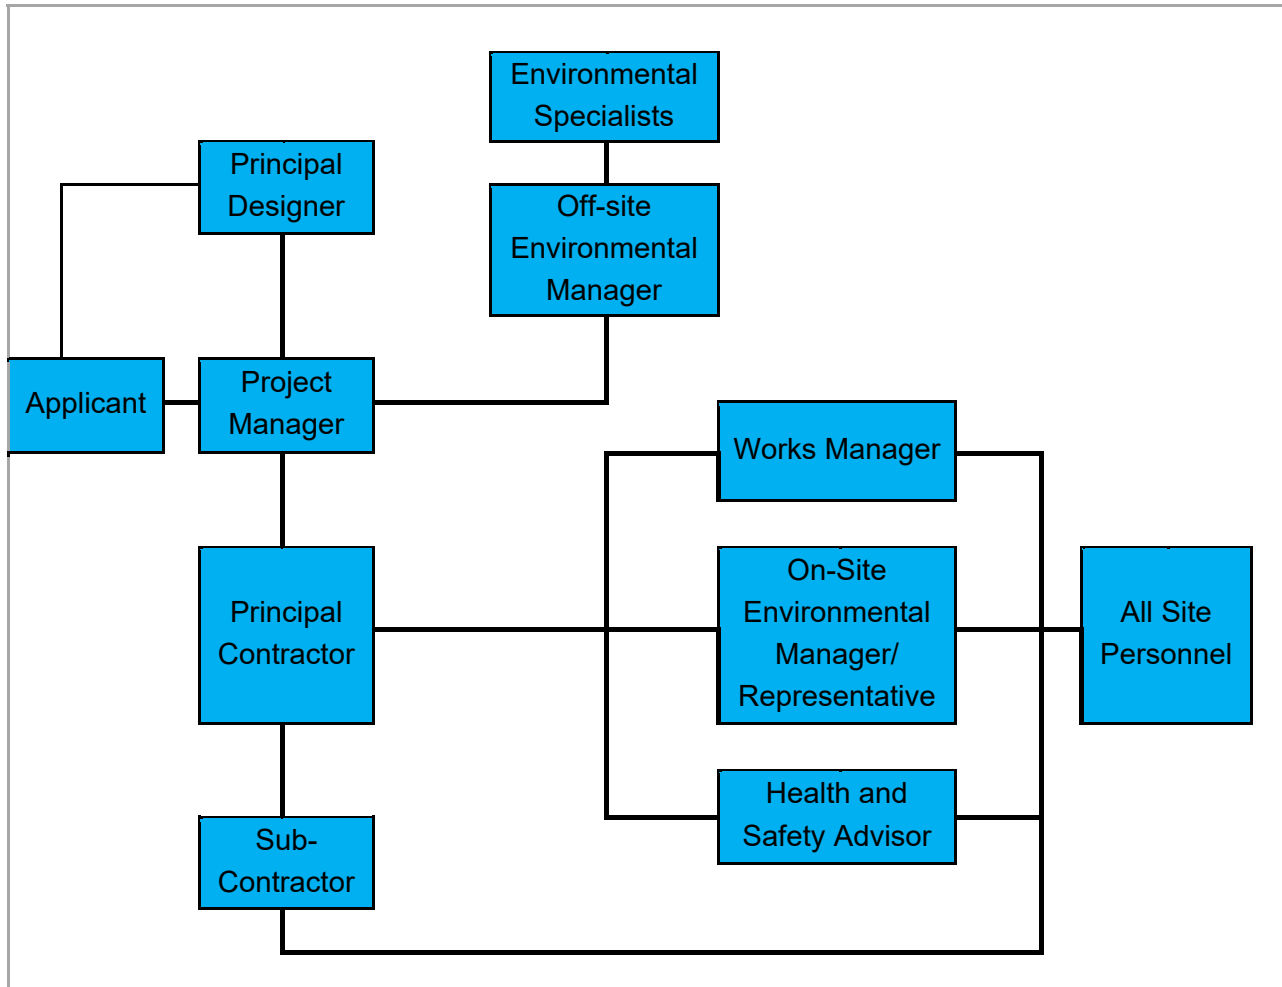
Environmental Specialists

Principal Designer

Off-site Environmental Manager

Applicant

Project Manager

Works Manager

Principal Contractor

On-Site Environmental Manager/ Representative

All Site Personnel

Health and Safety Advisor

Sub-Contractor